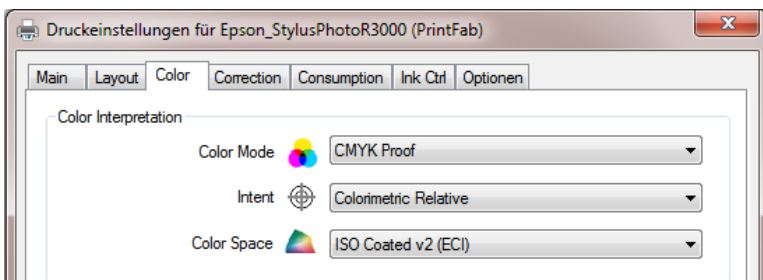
Druckeinstellungen für Epson_StylusPhotoR3000 (PrintFab)

Main | Layout | Color | Correction | Consumption | Ink Ctrl | Optionen

Color Interpretation

Color Mode CMYK Proof

Intent Colorimetric Relative

Color Space ISO Coated v2 (ECI)